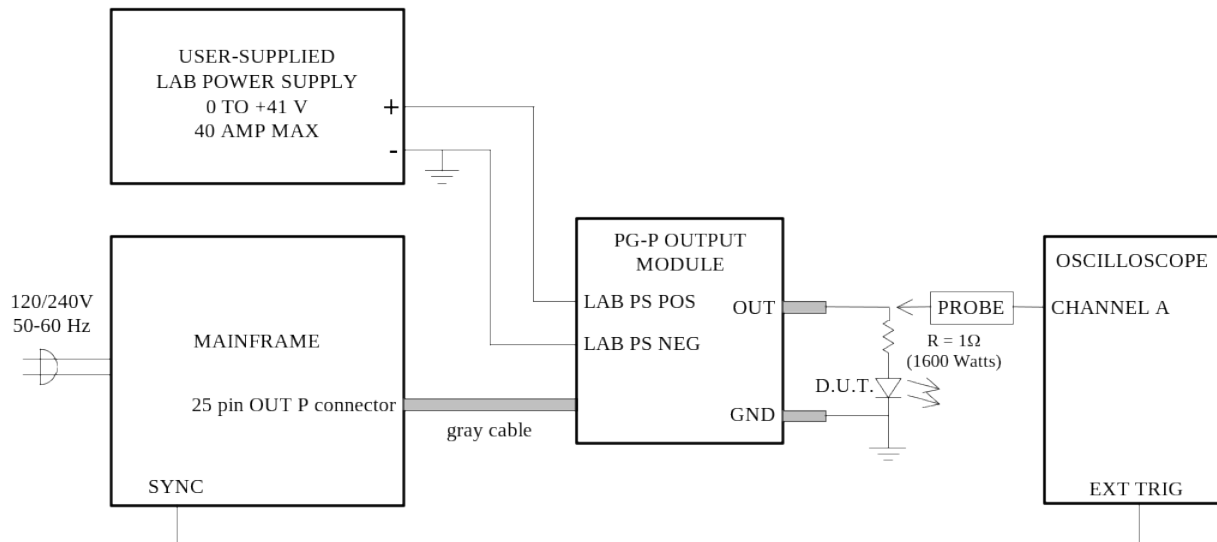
USER-SUPPLIED
LAB POWER SUPPLY
0 TO +41 V
40 AMP MAX

+

-

120/240V
50-60 Hz

MAINFRAME

25 pin OUT P connector

SYNC

gray cable

PG-P OUTPUT
MODULE

LAB PS POS

LAB PS NEG

OUT

GND

R = 1Ω
(1600 Watts)

D.U.T.

PROBE

OSCILLOSCOPE

CHANNEL A

EXT TRIG